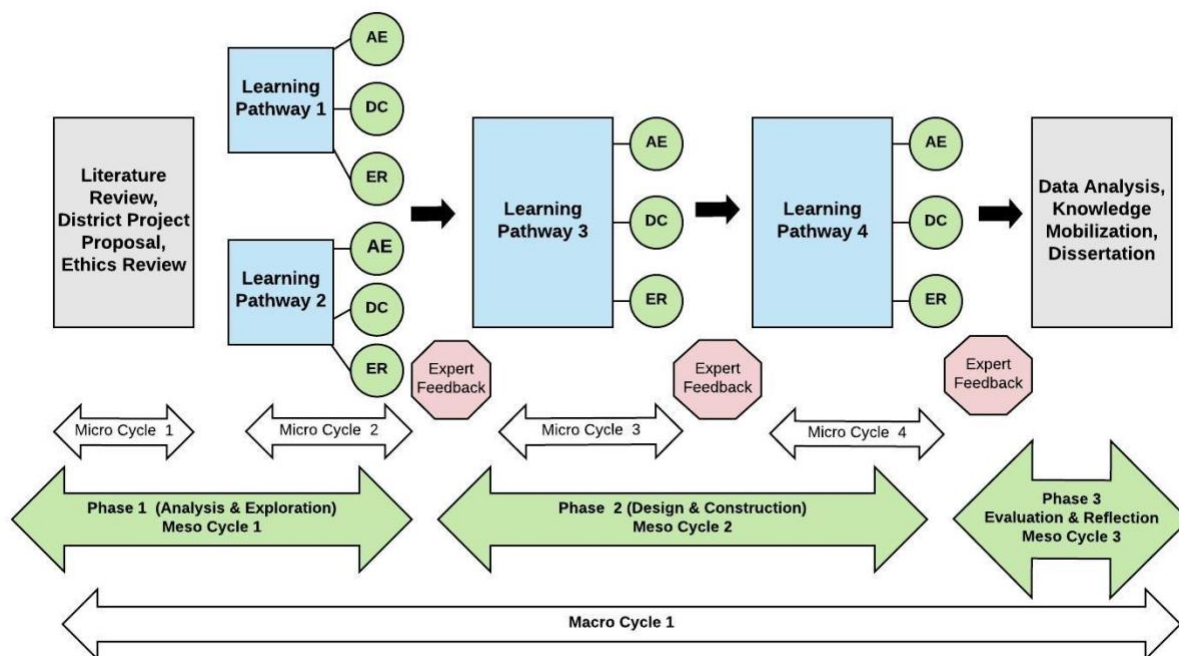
Literature Review, District Project Proposal, Ethics Review

Learning Pathway 1

AE

DC

ER

Learning Pathway 2

AE

DC

ER

Learning Pathway 3

AE

DC

ER

Learning Pathway 4

AE

DC

ER

Data Analysis, Knowledge Mobilization, Dissertation

Expert Feedback

Expert Feedback

Expert Feedback

Micro Cycle 1

Micro Cycle 2

Micro Cycle 3

Micro Cycle 4

Phase 1 (Analysis & Exploration) Meso Cycle 1

Phase 2 (Design & Construction) Meso Cycle 2

Phase 3 Evaluation & Reflection Meso Cycle 3

Macro Cycle 1